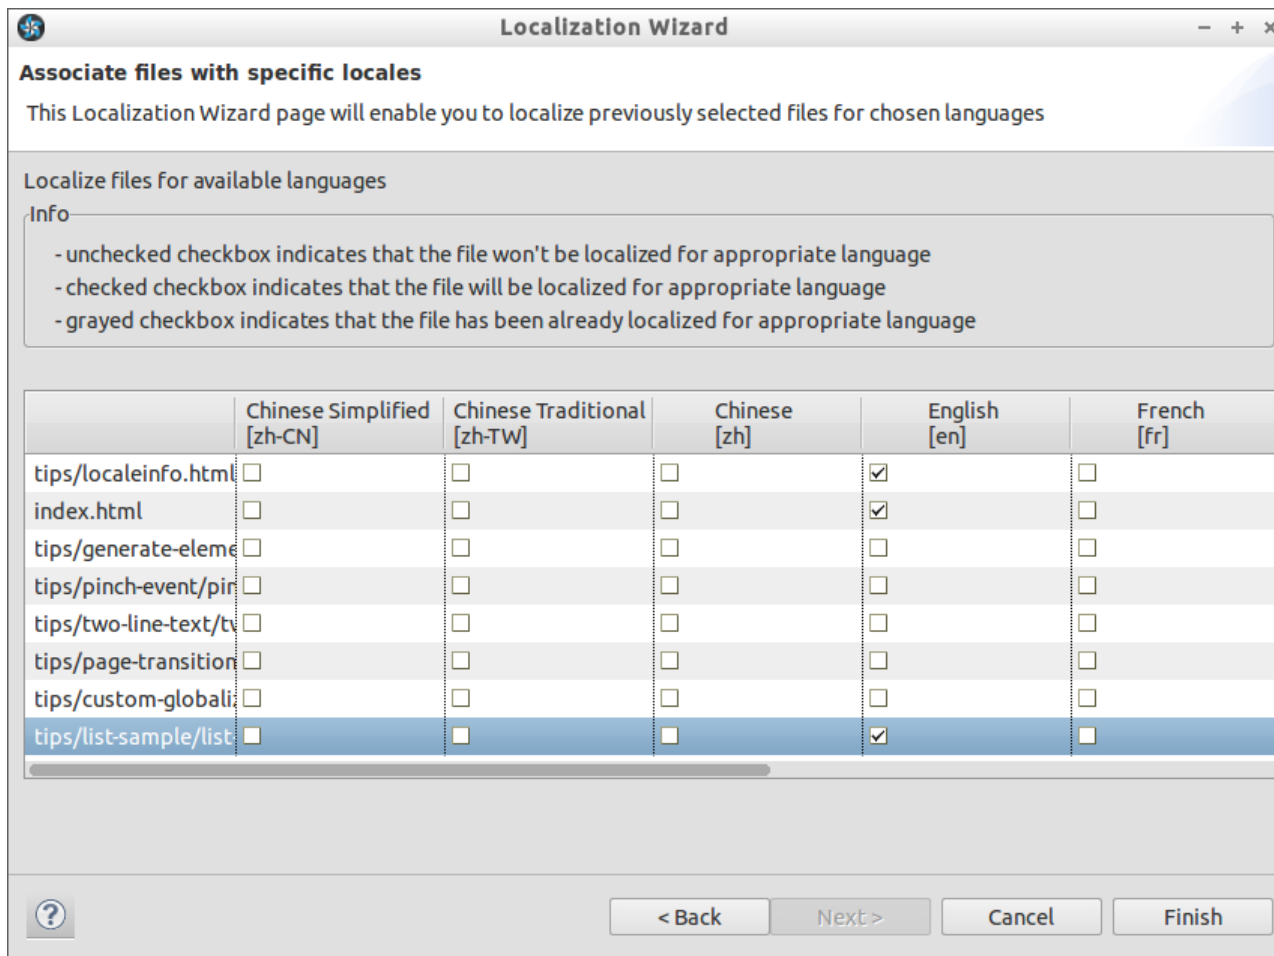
Localization Wizard

Associate files with specific locales

This Localization Wizard page will enable you to localize previously selected files for chosen languages

Localize files for available languages

Info

- unchecked checkbox indicates that the file won't be localized for appropriate language
- checked checkbox indicates that the file will be localized for appropriate language
- grayed checkbox indicates that the file has been already localized for appropriate language

| | Chinese Simplified [zh-CN] | Chinese Traditional [zh-TW] | Chinese [zh] | English [en] | French [fr] |
|---|---|---|---|---|---|
| tips/localeinfo.html | ☐ | ☐ | ☐ | ☑ | ☐ |
| index.html | ☐ | ☐ | ☐ | ☑ | ☐ |
| tips/generate-eleme | ☐ | ☐ | ☐ | ☐ | ☐ |
| tips/pinch-event/pir | ☐ | ☐ | ☐ | ☐ | ☐ |
| tips/two-line-text/tv | ☐ | ☐ | ☐ | ☐ | ☐ |
| tips/page-transition | ☐ | ☐ | ☐ | ☐ | ☐ |
| tips/custom-globali: | ☐ | ☐ | ☐ | ☐ | ☐ |
| tips/list-sample/list | ☐ | ☐ | ☐ | ☑ | ☐ |

?

< Back

Next >

Cancel

Finish